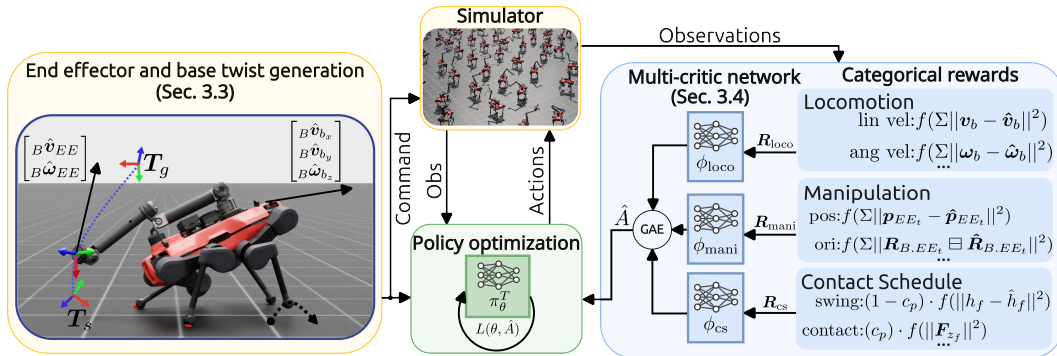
Simulator

Observations

End effector and base twist generation (Sec. 3.3)

$\begin{bmatrix} {}_B\hat{\boldsymbol{v}}_{EE} \\ {}_B\hat{\boldsymbol{\omega}}_{EE} \end{bmatrix}$

$\begin{bmatrix} {}_B\hat{\boldsymbol{v}}_{b_x} \\ {}_B\hat{\boldsymbol{v}}_{b_y} \\ {}_B\hat{\boldsymbol{\omega}}_{b_z} \end{bmatrix}$

$\boldsymbol{T}_g$

$\boldsymbol{T}_s$

Command

Obs

Actions

Policy optimization

$\pi_\theta^T$

$L(\theta, \hat{A})$

$\hat{A}$

GAE

Multi-critic network (Sec. 3.4)

$\phi_{\text{loco}}$

$\phi_{\text{mani}}$

$\phi_{\text{cs}}$

$\boldsymbol{R}_{\text{loco}}$

$\boldsymbol{R}_{\text{mani}}$

$\boldsymbol{R}_{\text{cs}}$

Categorical rewards

Locomotion
lin vel: $f(\Sigma||\boldsymbol{v}_b - \hat{\boldsymbol{v}}_b||^2)$
ang vel: $f(\Sigma||\boldsymbol{\omega}_b - \hat{\boldsymbol{\omega}}_b||^2)$
...

Manipulation
pos: $f(\Sigma||\boldsymbol{p}_{EE_t} - \hat{\boldsymbol{p}}_{EE_t}||^2)$
ori: $f(\Sigma||\boldsymbol{R}_{B.EE_t} \boxminus \hat{\boldsymbol{R}}_{B.EE_t}||^2)$
...

Contact Schedule
swing: $(1 - c_p) \cdot f(||h_f - \hat{h}_f||^2)$
contact: $(c_p) \cdot f(||\boldsymbol{F}_{z_f}||^2)$
...